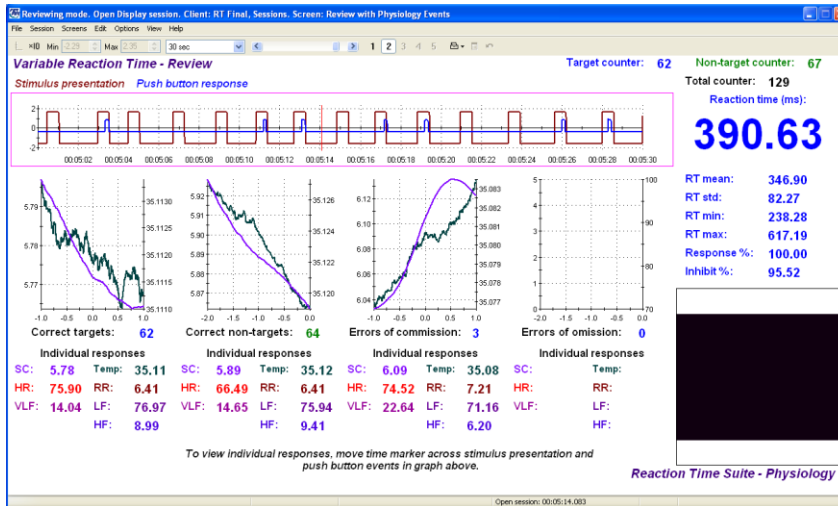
Reviewing mode. Open Display session. Client: RT Final, Sessions. Screen: Review with Physiology Events

File Session Screens Edit Options View Help

×10 Min -2.29 Max 2.35 30 sec 1 2 3 4 5

Variable Reaction Time - Review

Stimulus presentation Push button response

Target counter: 62

Non-target counter: 67

Total counter: 129

Reaction time (ms):

390.63

2
0
-2

00:05:02 00:05:04 00:05:06 00:05:08 00:05:10 00:05:12 00:05:14 00:05:16 00:05:18 00:05:20 00:05:22 00:05:24 00:05:26 00:05:28 00:05:30

5.79 5.77 35.1130 35.1125 35.1120 35.1115 35.1110 -1.0 -0.5 0.0 0.5 1.0

5.92 5.91 5.90 5.89 5.88 5.87 35.126 35.124 35.122 35.120 -2.0 -1.5 -1.0 -0.5 0.0

6.12 6.10 6.08 6.06 6.04 35.083 35.082 35.081 35.080 35.079 35.078 35.077 -1.0 -0.5 0.0 0.5 1.0

5 4 3 2 1 0 100 90 80 70 -2.0 -1.5 -1.0 -0.5 0.0

RT mean: 346.90
RT std: 82.27
RT min: 238.28
RT max: 617.19
Response %: 100.00
Inhibit %: 95.52

Correct targets: 62

Correct non-targets: 64

Errors of commission: 3

Errors of omission: 0

Individual responses
SC: 5.78 Temp: 35.11
HR: 75.90 RR: 6.41
VLF: 14.04 LF: 76.97
HF: 8.99

Individual responses
SC: 5.89 Temp: 35.12
HR: 66.49 RR: 6.41
VLF: 14.65 LF: 75.94
HF: 9.41

Individual responses
SC: 6.09 Temp: 35.08
HR: 74.52 RR: 7.21
VLF: 22.64 LF: 71.16
HF: 6.20

Individual responses
SC: Temp:
HR: RR:
VLF: LF:
HF:

To view individual responses, move time marker across stimulus presentation and push button events in graph above.

Reaction Time Suite - Physiology

Open session: 00:05:14.083